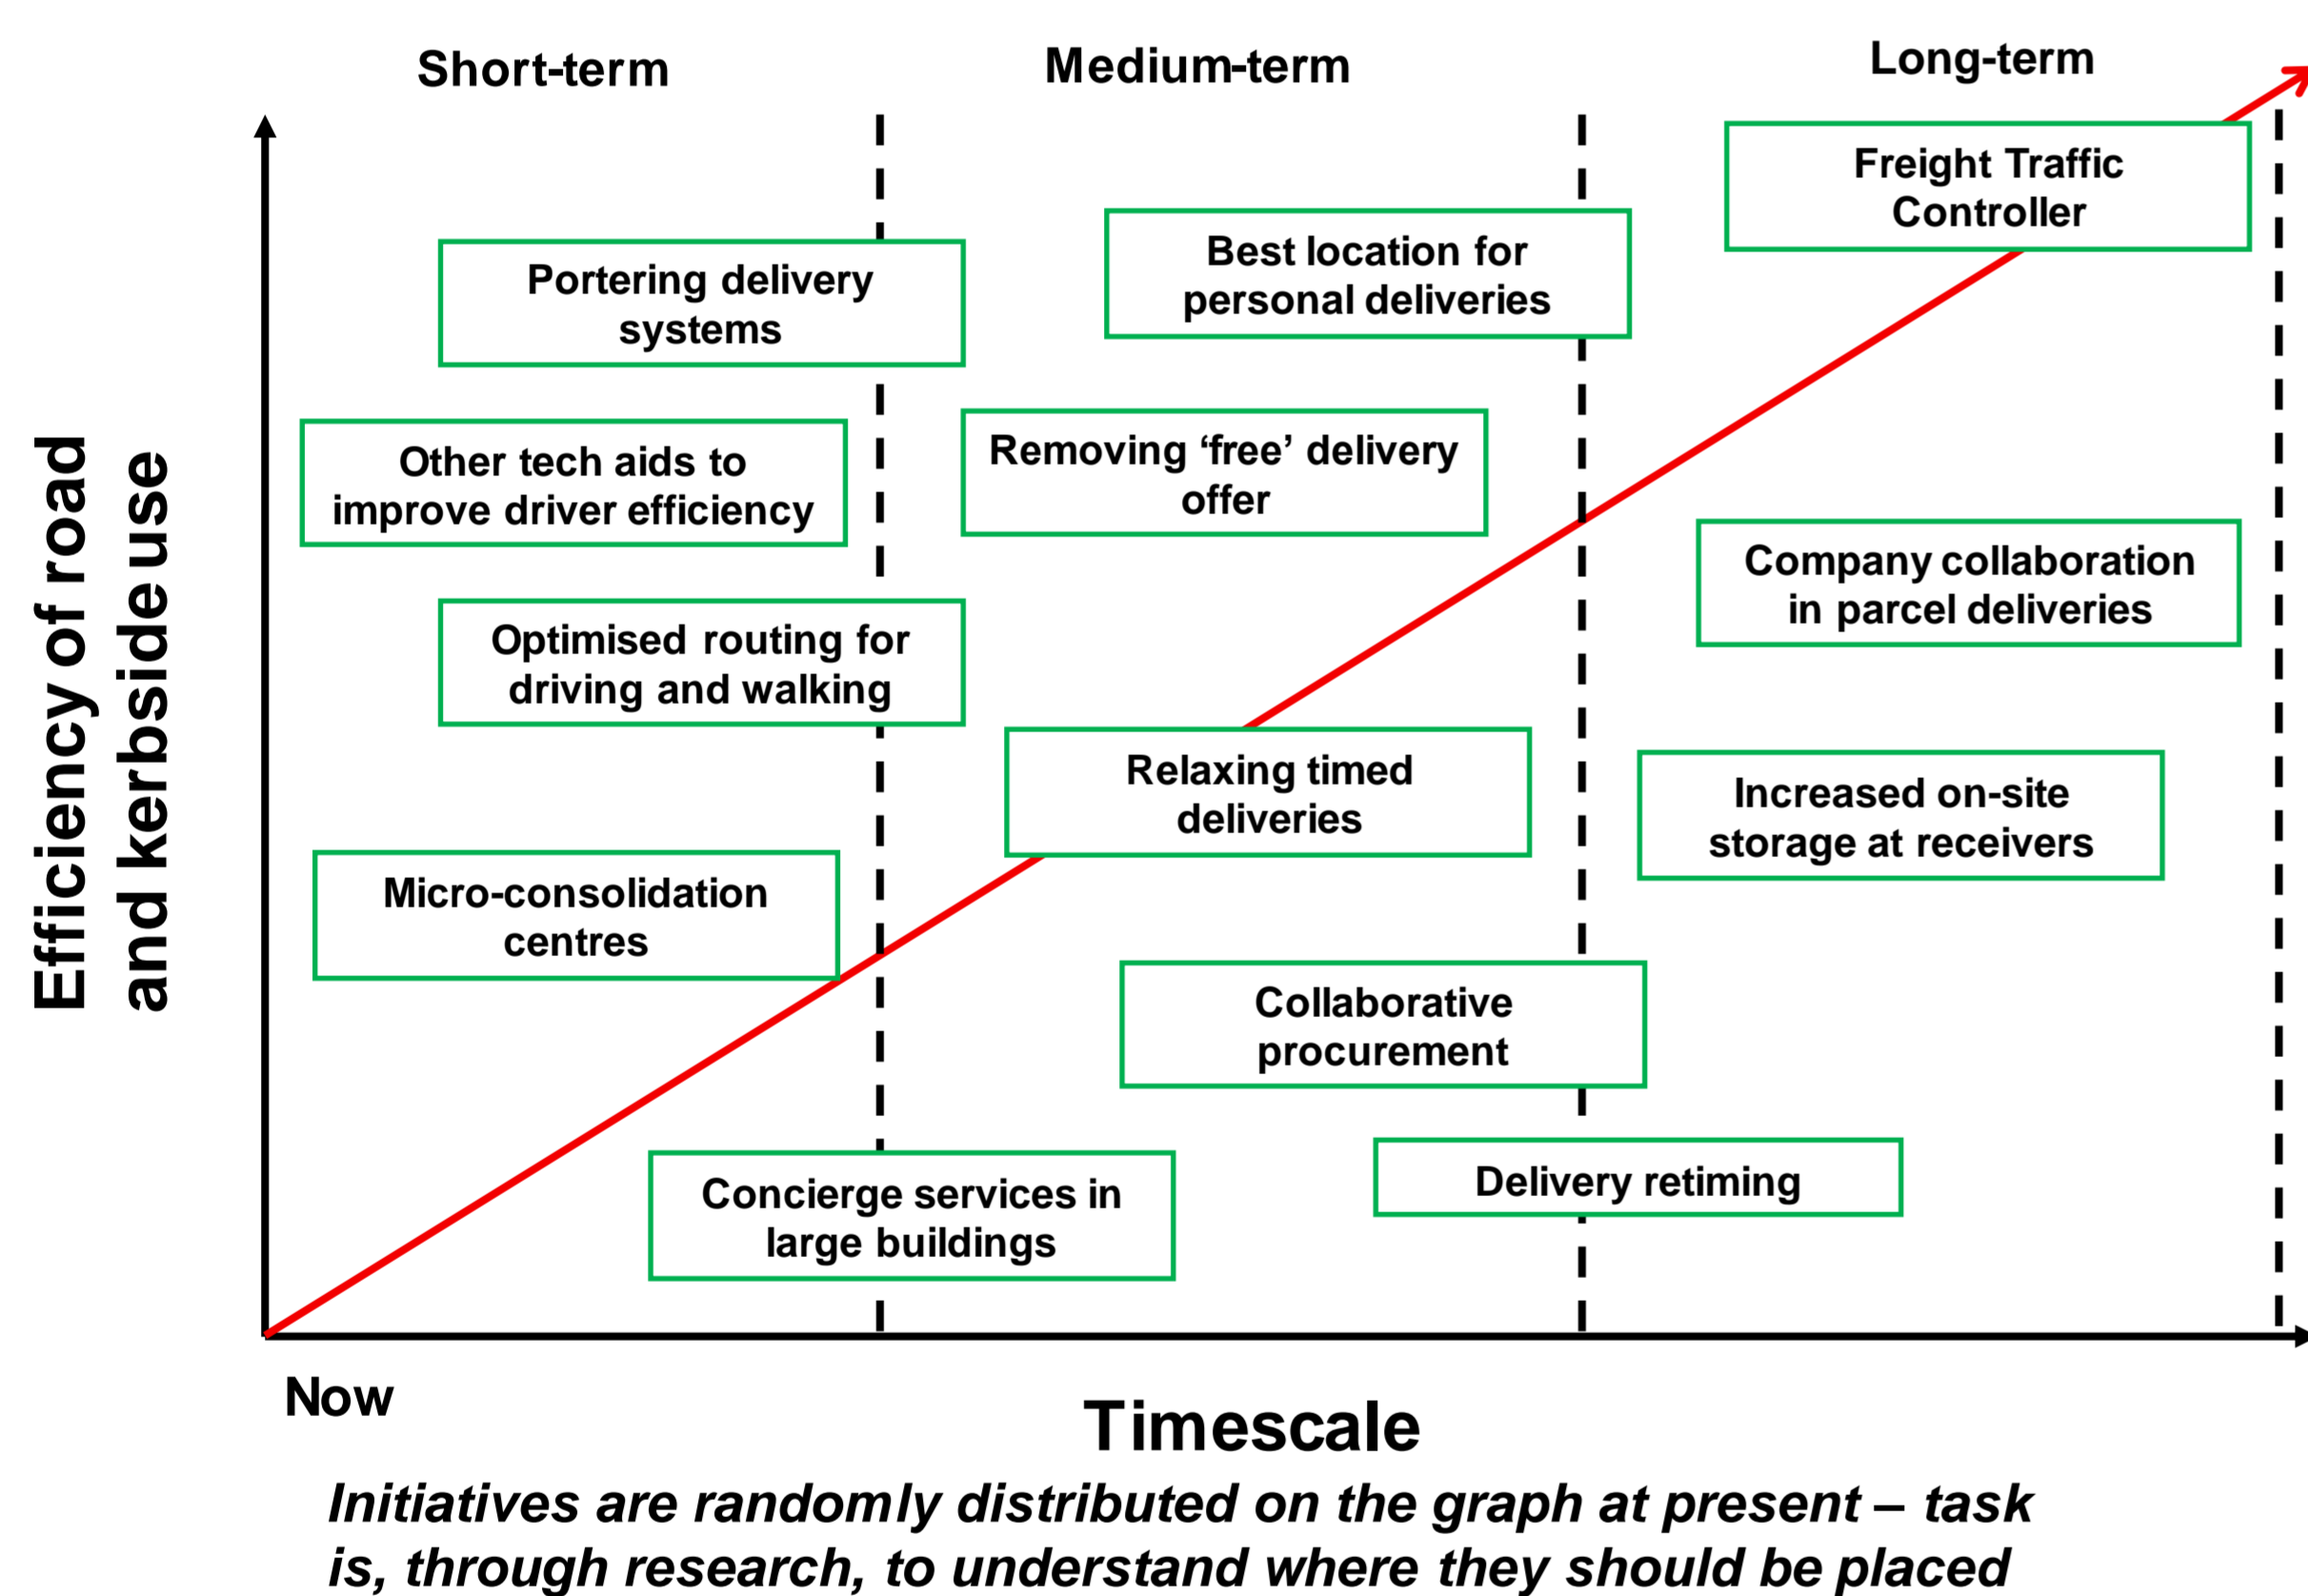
Short-term

Medium-term

Long-term

Efficiency of road and kerbside use

Freight Traffic Controller

Best location for personal deliveries

Portering delivery systems

Other tech aids to improve driver efficiency

Removing ‘free’ delivery offer

Company collaboration in parcel deliveries

Optimised routing for driving and walking

Relaxing timed deliveries

Increased on-site storage at receivers

Micro-consolidation centres

Collaborative procurement

Delivery retiming

Concierge services in large buildings

Now

Timescale

*Initiatives are randomly distributed on the graph at present – task is, through research, to understand where they should be placed*